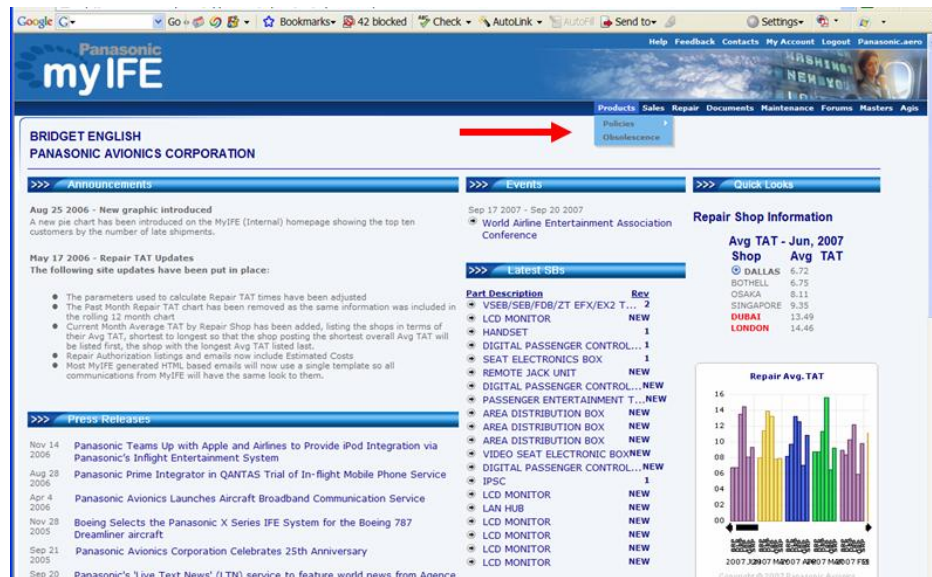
Google G▾ Go ⊕ ✎ Bookmarks▾ 42 blocked Check ▾ AutoLink ▾ AutoFill Send to▾ Settings▾

Help Feedback Contacts My Account Logout Panasonic.aero

Panasonic
myIFE

Products Sales Repair Documents Maintenance Forums Masters Agis

Policies
Obsolescence

BRIDGET ENGLISH
PANASONIC AVIONICS CORPORATION

>>> Announcements

Aug 25 2006 - New graphic introduced
A new pie chart has been introduced on the MyIFE (Internal) homepage showing the top ten customers by the number of late shipments.

May 17 2006 - Repair TAT Updates
The following site updates have been put in place:

- The parameters used to calculate Repair TAT times have been adjusted
- The Past Month Repair TAT chart has been removed as the same information was included in the rolling 12 month chart
- Current Month Average TAT by Repair Shop has been added, listing the shops in terms of their Avg TAT, shortest to longest so that the shop posting the shortest overall Avg TAT will be listed first, the shop with the longest Avg TAT listed last.
- Repair Authorization listings and emails now include Estimated Costs
- Most MyIFE generated HTML based emails will now use a single template so all communications from MyIFE will have the same look to them.

>>> Press Releases

Nov 14 2006 Panasonic Teams Up with Apple and Airlines to Provide iPod Integration via Panasonic's Inflight Entertainment System
Aug 28 2006 Panasonic Prime Integrator in QANTAS Trial of In-flight Mobile Phone Service
Apr 4 2006 Panasonic Avionics Launches Aircraft Broadband Communication Service
Nov 28 2005 Boeing Selects the Panasonic X Series IFE System for the Boeing 787 Dreamliner aircraft
Sep 21 2005 Panasonic Avionics Corporation Celebrates 25th Anniversary
Sep 20 Panasonic's 'Live Text News' (LTN) service to feature world news from Agence

>>> Events

Sep 17 2007 - Sep 20 2007
World Airline Entertainment Association Conference

>>> Latest SBs

| Part Description | Rev |
|---|---|
| VSEB/SEB/FDB/ZT EFX/EX2 T... | 2 |
| LCD MONITOR | NEW |
| HANDSET | 1 |
| DIGITAL PASSENGER CONTROL... | 1 |
| SEAT ELECTRONICS BOX | 1 |
| REMOTE JACK UNIT | NEW |
| DIGITAL PASSENGER CONTROL... | NEW |
| PASSENGER ENTERTAINMENT T... | NEW |
| AREA DISTRIBUTION BOX | NEW |
| AREA DISTRIBUTION BOX | NEW |
| AREA DISTRIBUTION BOX | NEW |
| VIDEO SEAT ELECTRONIC BOX | NEW |
| DIGITAL PASSENGER CONTROL... | NEW |
| IPSC | 1 |
| LCD MONITOR | NEW |
| LAN HUB | NEW |
| LCD MONITOR | NEW |
| LCD MONITOR | NEW |
| LCD MONITOR | NEW |
| LCD MONITOR | NEW |

>>> Quick Looks

Repair Shop Information

Avg TAT - Jun, 2007

| Shop | Avg TAT |
|---|---|
| DALLAS | 6.72 |
| BOTHELL | 6.75 |
| OSAKA | 8.11 |
| SINGAPORE | 9.35 |
| DUBAI | 13.49 |
| LONDON | 14.46 |

Repair Avg. TAT
16
14
12
10
08
06
04
02
00
2007 JUN 2007 MAR 2007 APR 2007 MAR 2007 FEB
Copyright © 2007 Panasonic Avionics